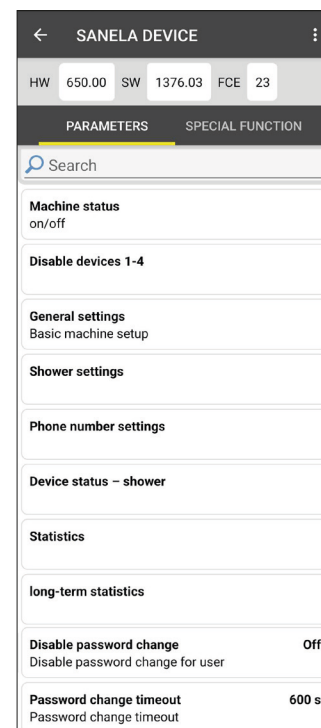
← SANELA DEVICE

HW 650.00 SW 1376.03 FCE 23

PARAMETERS SPECIAL FUNCTION

Search

Machine status
on/off

Disable devices 1-4

General settings
Basic machine setup

Shower settings

Phone number settings

Device status – shower

Statistics

long-term statistics

Disable password change
Disable password change for user
Off

Password change timeout
Password change timeout
600 s